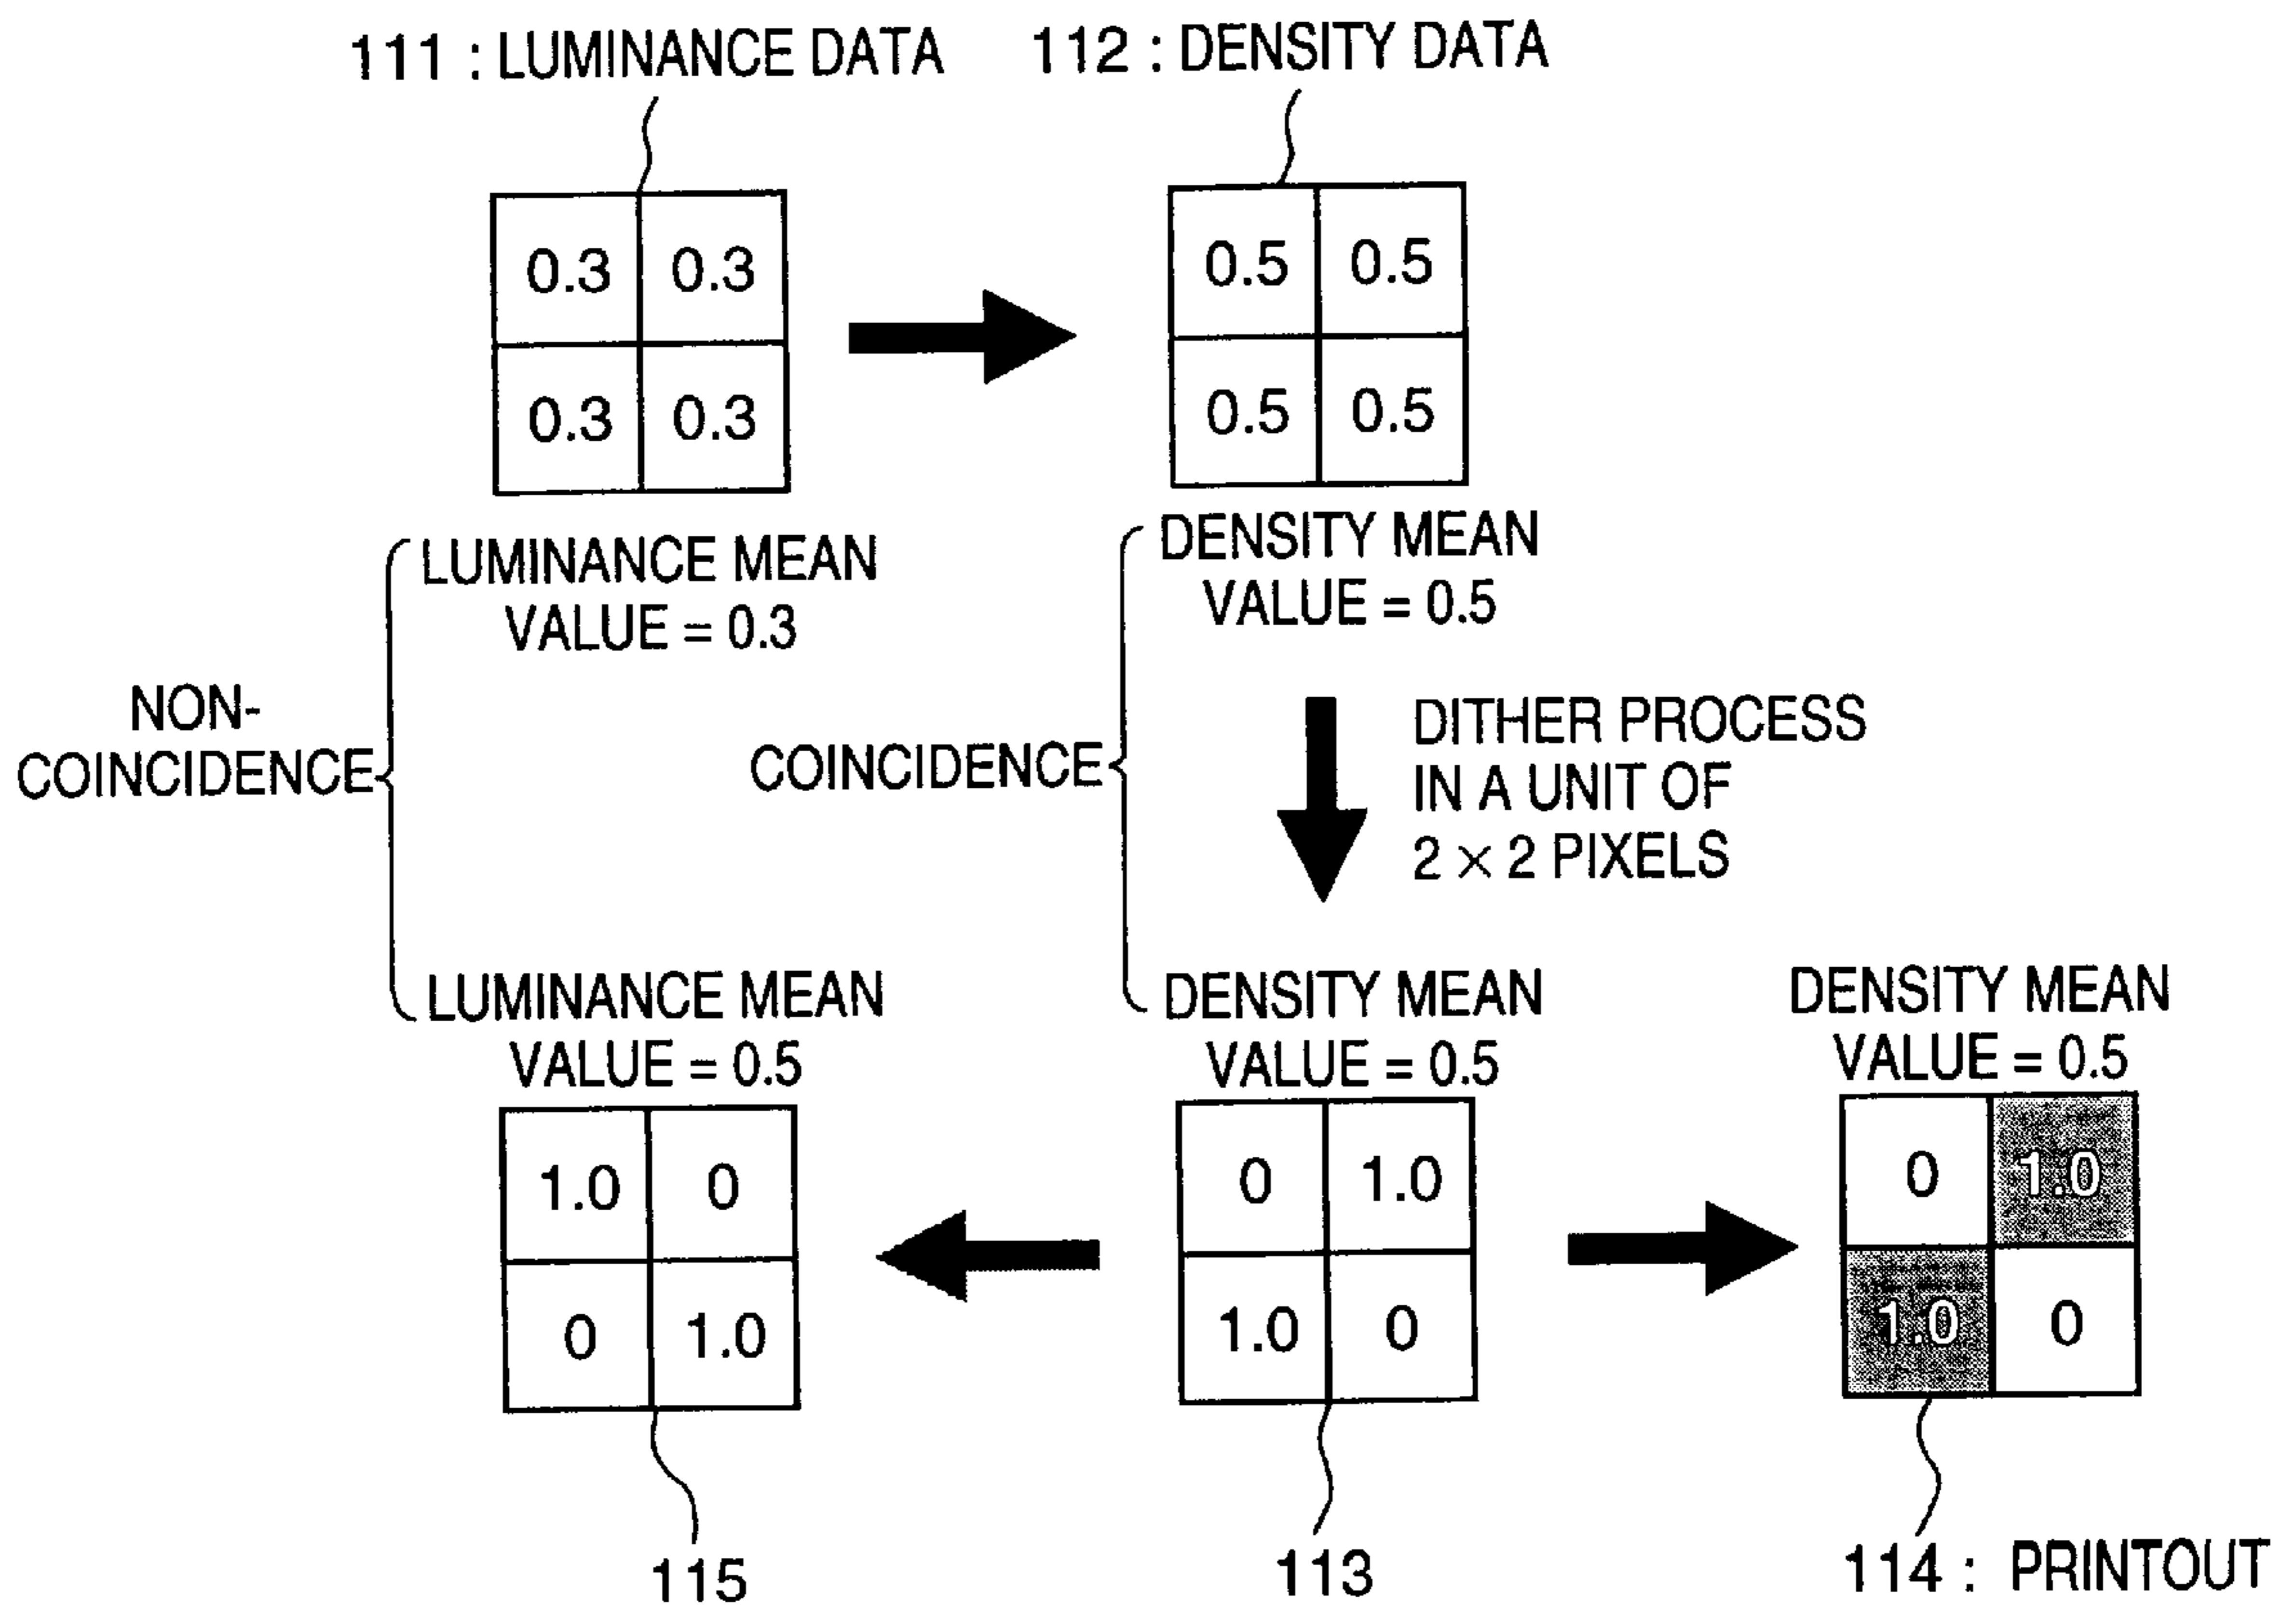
111 : LUMINANCE DATA

| 0.3 | 0.3 |
|---|---|
| 0.3 | 0.3 |

112 : DENSITY DATA

| 0.5 | 0.5 |
|---|---|
| 0.5 | 0.5 |

LUMINANCE MEAN VALUE = 0.3

DENSITY MEAN VALUE = 0.5

NON-COINCIDENCE

COINCIDENCE

DITHER PROCESS IN A UNIT OF $2 \times 2$ PIXELS

LUMINANCE MEAN VALUE = 0.5

| 1.0 | 0 |
|---|---|
| 0 | 1.0 |

115

DENSITY MEAN VALUE = 0.5

| 0 | 1.0 |
|---|---|
| 1.0 | 0 |

113

DENSITY MEAN VALUE = 0.5

| 0 | 1.0 |
|---|---|
| 1.0 | 0 |

114 : PRINTOUT